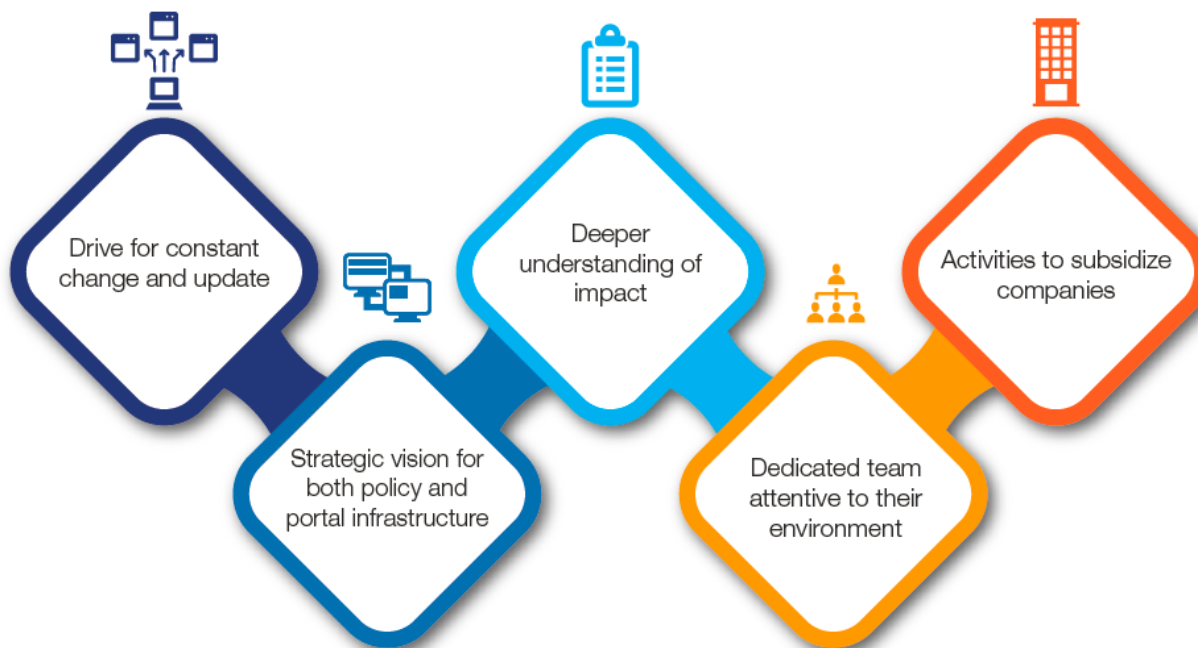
Drive for constant change and update

Strategic vision for both policy and portal infrastructure

Deeper understanding of impact

Dedicated team attentive to their environment

Activities to subsidize companies